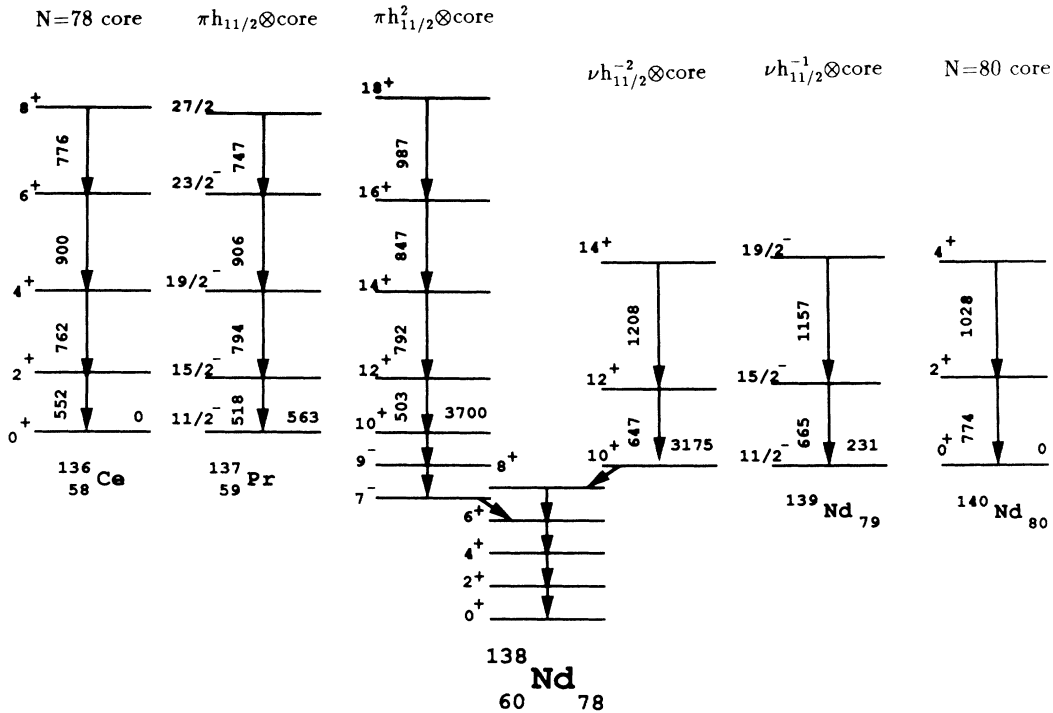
N=78 core $\pi h_{11/2}\otimes$core $\pi h^2_{11/2}\otimes$core $\nu h^{-2}_{11/2}\otimes$core $\nu h^{-1}_{11/2}\otimes$core N=80 core

$8^+$
776
$6^+$
900
$4^+$
762
$2^+$
552
$0^+$
0
$^{136}_{58}$Ce

27/2
747
23/2$^-$
906
19/2$^-$
794
15/2$^-$
518
11/2$^-$
563
$^{137}_{59}$Pr

$18^+$
987
$16^+$
847
$14^+$
792
$12^+$
503
$10^+$
3700
$9^-$
$7^-$

$14^+$
1208
$12^+$
647
$10^+$
3175
$8^+$

$6^+$
$4^+$
$2^+$
$0^+$
$^{138}_{60}$Nd$_{78}$

19/2$^-$
1157
15/2$^-$
665
11/2$^-$
231
$^{139}$Nd$_{79}$

$4^+$
1028
$2^+$
774
$0^+$
0
$^{140}$Nd$_{80}$